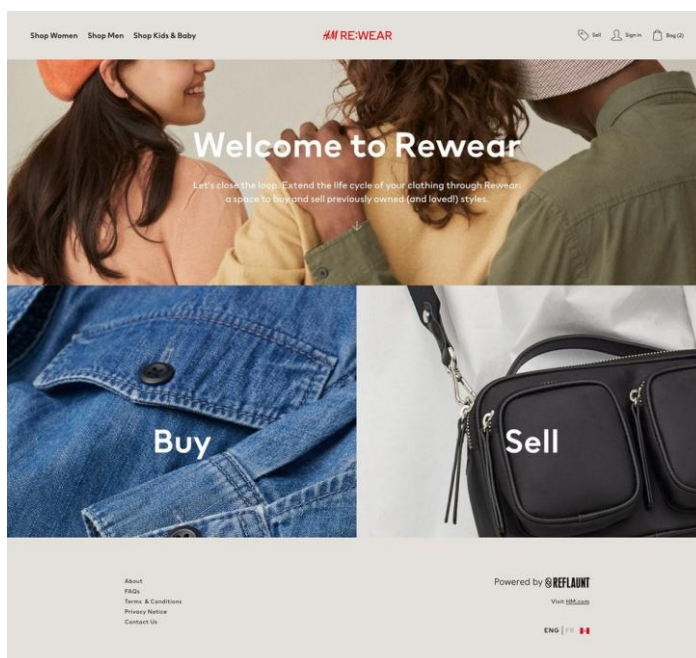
Shop Women Shop Men Shop Kids & Baby

H&M RE:WEAR

Sell Sign in Bag (2)

Welcome to Rewear

Let's close the loop. Extend the life cycle of your clothing through Rewear: a space to buy and sell previously owned (and loved!) styles.

Buy

Sell

About
FAQs
Terms & Conditions
Privacy Notice
Contact Us

Powered by REFLAUNT

Visit HM.com

ENG | FR